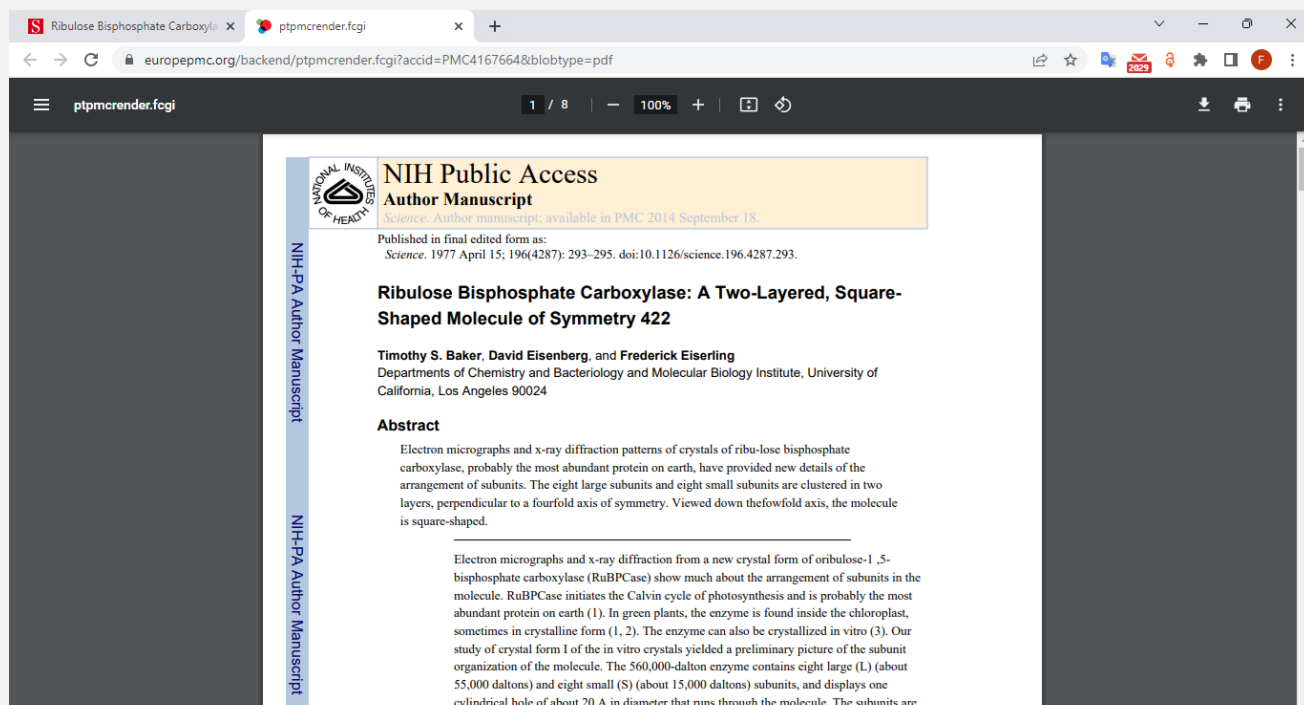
Ribulose Bisphosphate Carboxyla ×

ptpmcrender.fcgi ×

+

europepmc.org/backend/ptpmcrender.fcgi?accid=PMC4167664&blobtype=pdf

2029

F

ptpmcrender.fcgi

1 / 8

100%

NATIONAL INSTITUTES OF HEALTH

NIH Public Access

Author Manuscript

Science. Author manuscript; available in PMC 2014 September 18.

Published in final edited form as:
Science. 1977 April 15; 196(4287): 293–295. doi:10.1126/science.196.4287.293.

NIH-PA Author Manuscript

Ribulose Bisphosphate Carboxylase: A Two-Layered, Square-Shaped Molecule of Symmetry 422

Timothy S. Baker, David Eisenberg, and Frederick Eiserling
Departments of Chemistry and Bacteriology and Molecular Biology Institute, University of California, Los Angeles 90024

Abstract

Electron micrographs and x-ray diffraction patterns of crystals of ribu-lose bisphosphate carboxylase, probably the most abundant protein on earth, have provided new details of the arrangement of subunits. The eight large subunits and eight small subunits are clustered in two layers, perpendicular to a fourfold axis of symmetry. Viewed down thefowfold axis, the molecule is square-shaped.

NIH-PA Author Manuscript

Electron micrographs and x-ray diffraction from a new crystal form of oribulose-1 ,5-bisphosphate carboxylase (RuBPCase) show much about the arrangement of subunits in the molecule. RuBPCase initiates the Calvin cycle of photosynthesis and is probably the most abundant protein on earth (1). In green plants, the enzyme is found inside the chloroplast, sometimes in crystalline form (1, 2). The enzyme can also be crystallized in vitro (3). Our study of crystal form I of the in vitro crystals yielded a preliminary picture of the subunit organization of the molecule. The 560,000-dalton enzyme contains eight large (L) (about 55,000 daltons) and eight small (S) (about 15,000 daltons) subunits, and displays one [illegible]